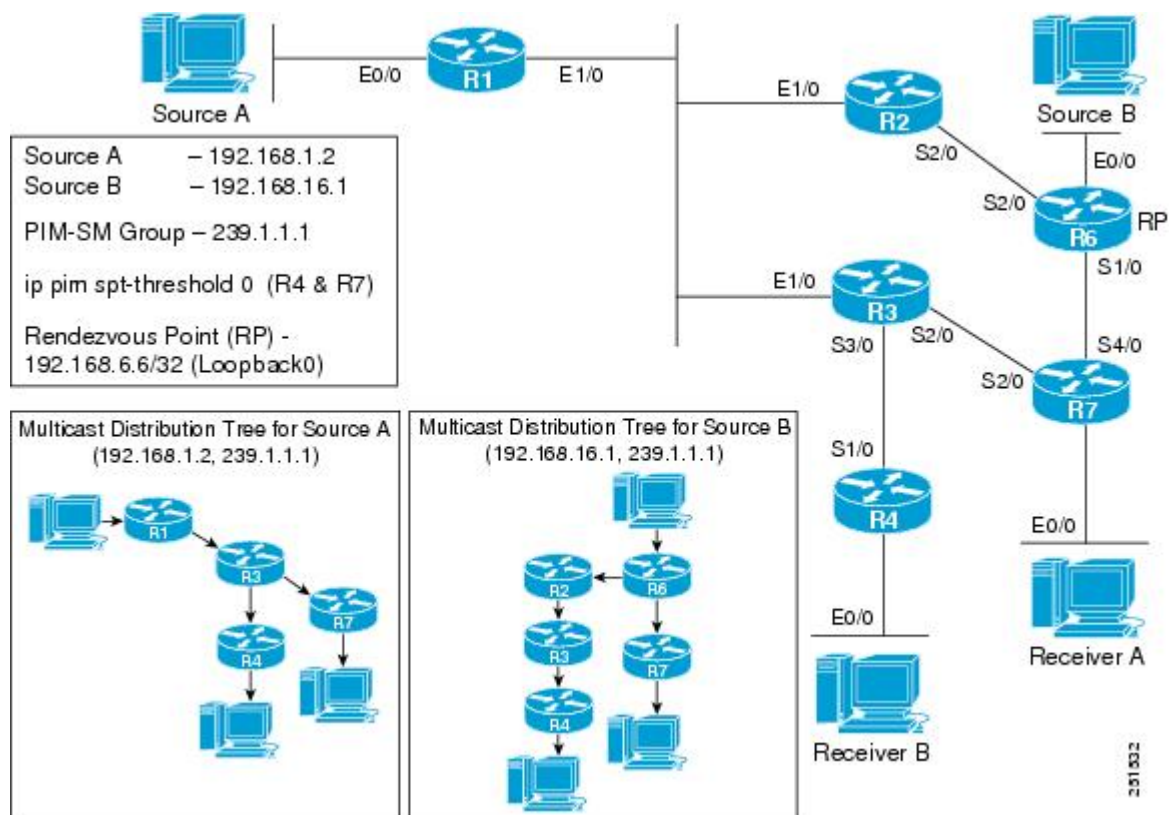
Source A

E0/0

R1

E1/0

E1/0

R2

Source B

Source A – 192.168.1.2
Source B – 192.168.16.1

PIM-SM Group – 239.1.1.1

ip pim spt-threshold 0 (R4 & R7)

Rendezvous Point (RP) - 192.168.6.6/32 (Loopback0)

S2/0

E0/0

S2/0

R6

RP

S1/0

E1/0

R3

S3/0

S2/0

S4/0

S2/0

R7

Multicast Distribution Tree for Source A
(192.168.1.2, 239.1.1.1)

R1

R3

R7

R4

Multicast Distribution Tree for Source B
(192.168.16.1, 239.1.1.1)

R2

R6

R3

R7

R4

S1/0

R4

E0/0

E0/0

Receiver A

Receiver B

231532